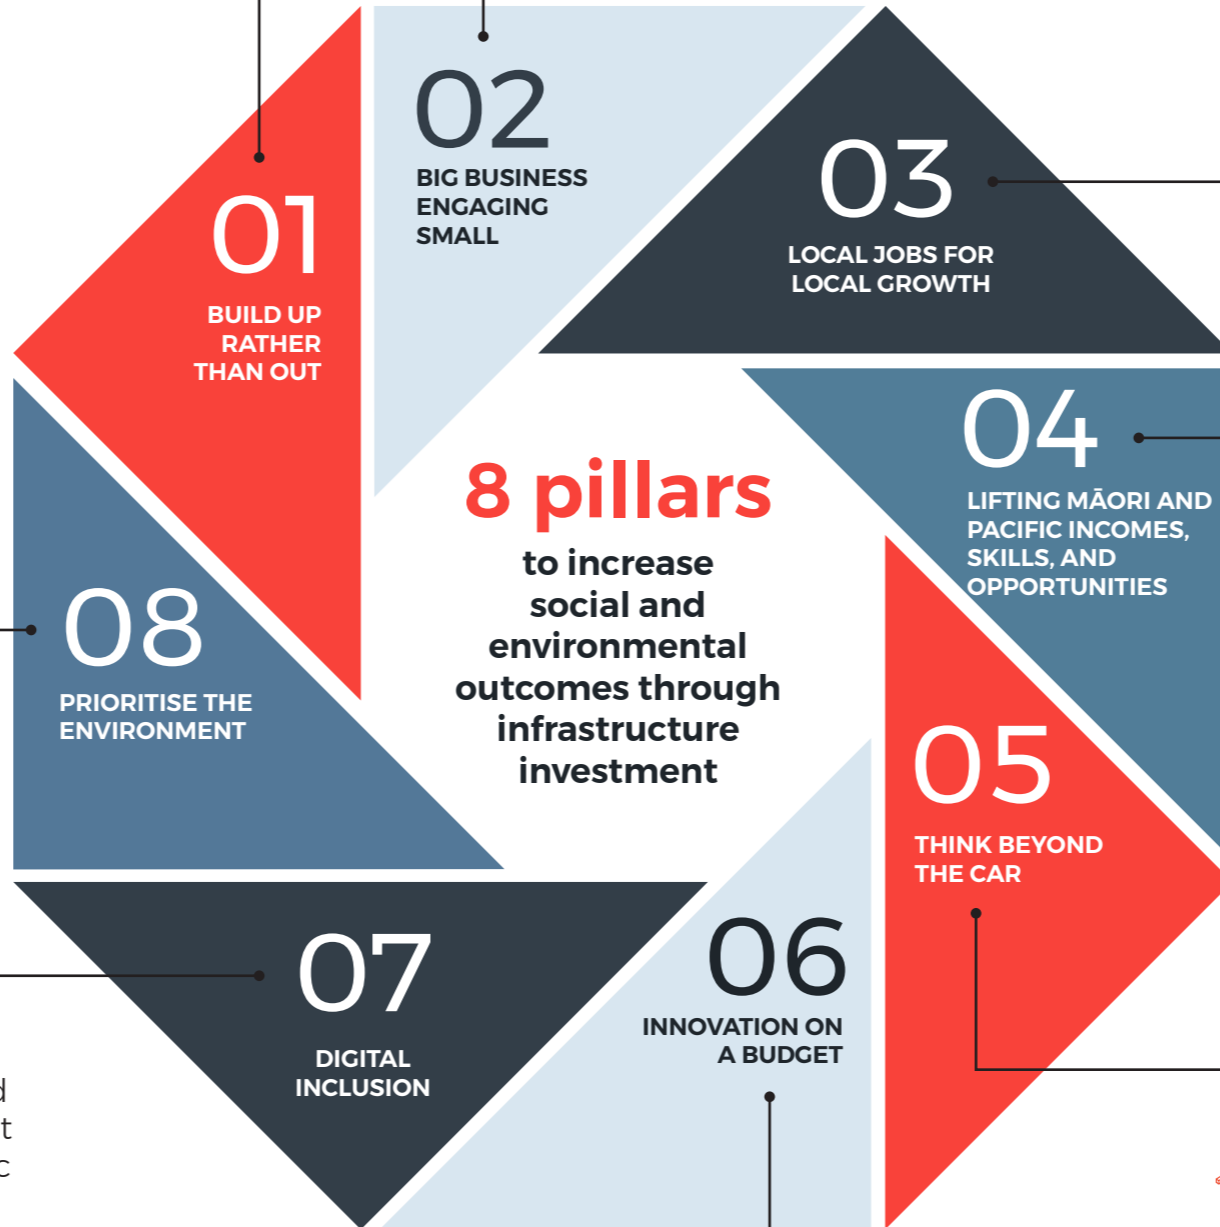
01
BUILD UP RATHER THAN OUT

02
BIG BUSINESS ENGAGING SMALL

03
LOCAL JOBS FOR LOCAL GROWTH

04
LIFTING MĀORI AND PACIFIC INCOMES, SKILLS, AND OPPORTUNITIES

8 pillars
to increase social and environmental outcomes through infrastructure investment

08
PRIORITISE THE ENVIRONMENT

05
THINK BEYOND THE CAR

07
DIGITAL INCLUSION

06
INNOVATION ON A BUDGET

d
t
c